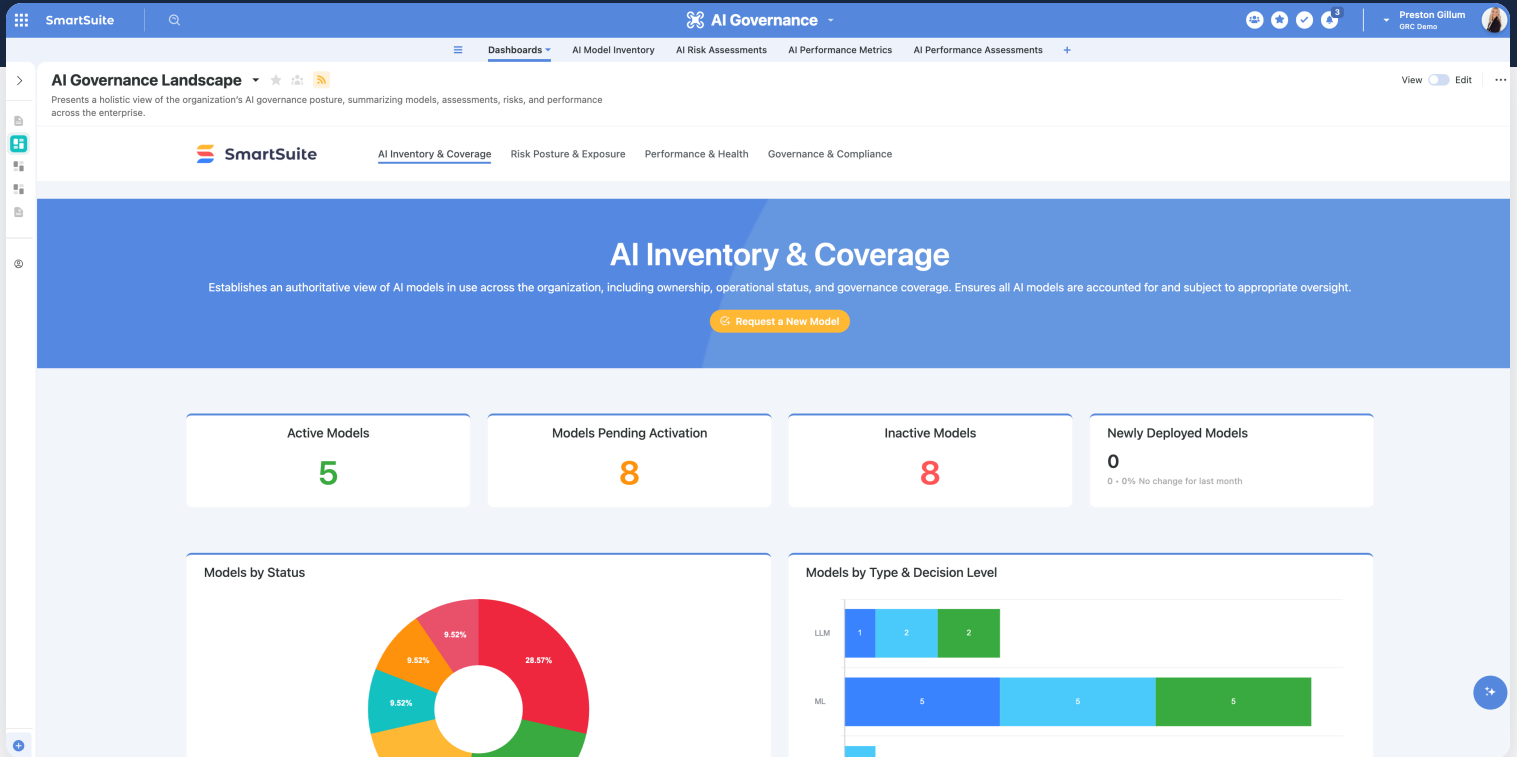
SmartSuite

AI Governance

3

Preston Gillum
GRC Demo

Dashboards AI Model Inventory AI Risk Assessments AI Performance Metrics AI Performance Assessments +

AI Governance Landscape

Presents a holistic view of the organization's AI governance posture, summarizing models, assessments, risks, and performance across the enterprise.

View Edit

SmartSuite

AI Inventory & Coverage Risk Posture & Exposure Performance & Health Governance & Compliance

AI Inventory & Coverage

Establishes an authoritative view of AI models in use across the organization, including ownership, operational status, and governance coverage. Ensures all AI models are accounted for and subject to appropriate oversight.

Request a New Model

Active Models
5

Models Pending Activation
8

Inactive Models
8

Newly Deployed Models
0
0 • 0% No change for last month

Models by Status

9.52%
9.52%
9.52%
28.57%

Models by Type & Decision Level

LLM
1
2
2

ML
5
5
5